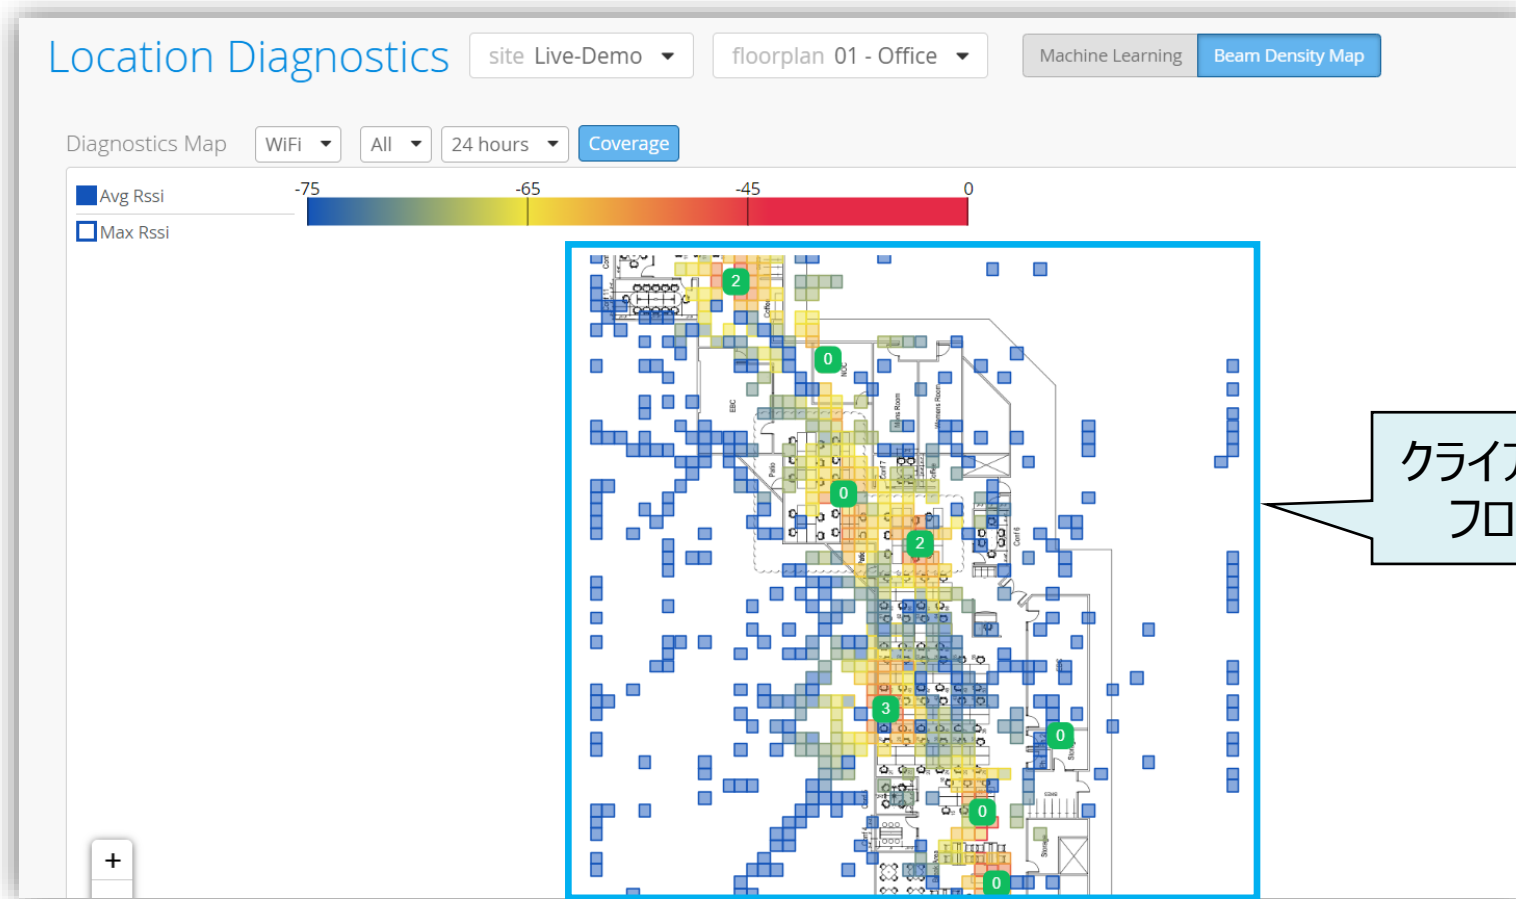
Location Diagnostics site Live-Demo floorplan 01 - Office Machine Learning Beam Density Map

Diagnostics Map WiFi All 24 hours Coverage

Avg Rssi
Max Rssi

-75 -65 -45 0

2
0
0
2
3
0
0
0

クライア
フロ

+